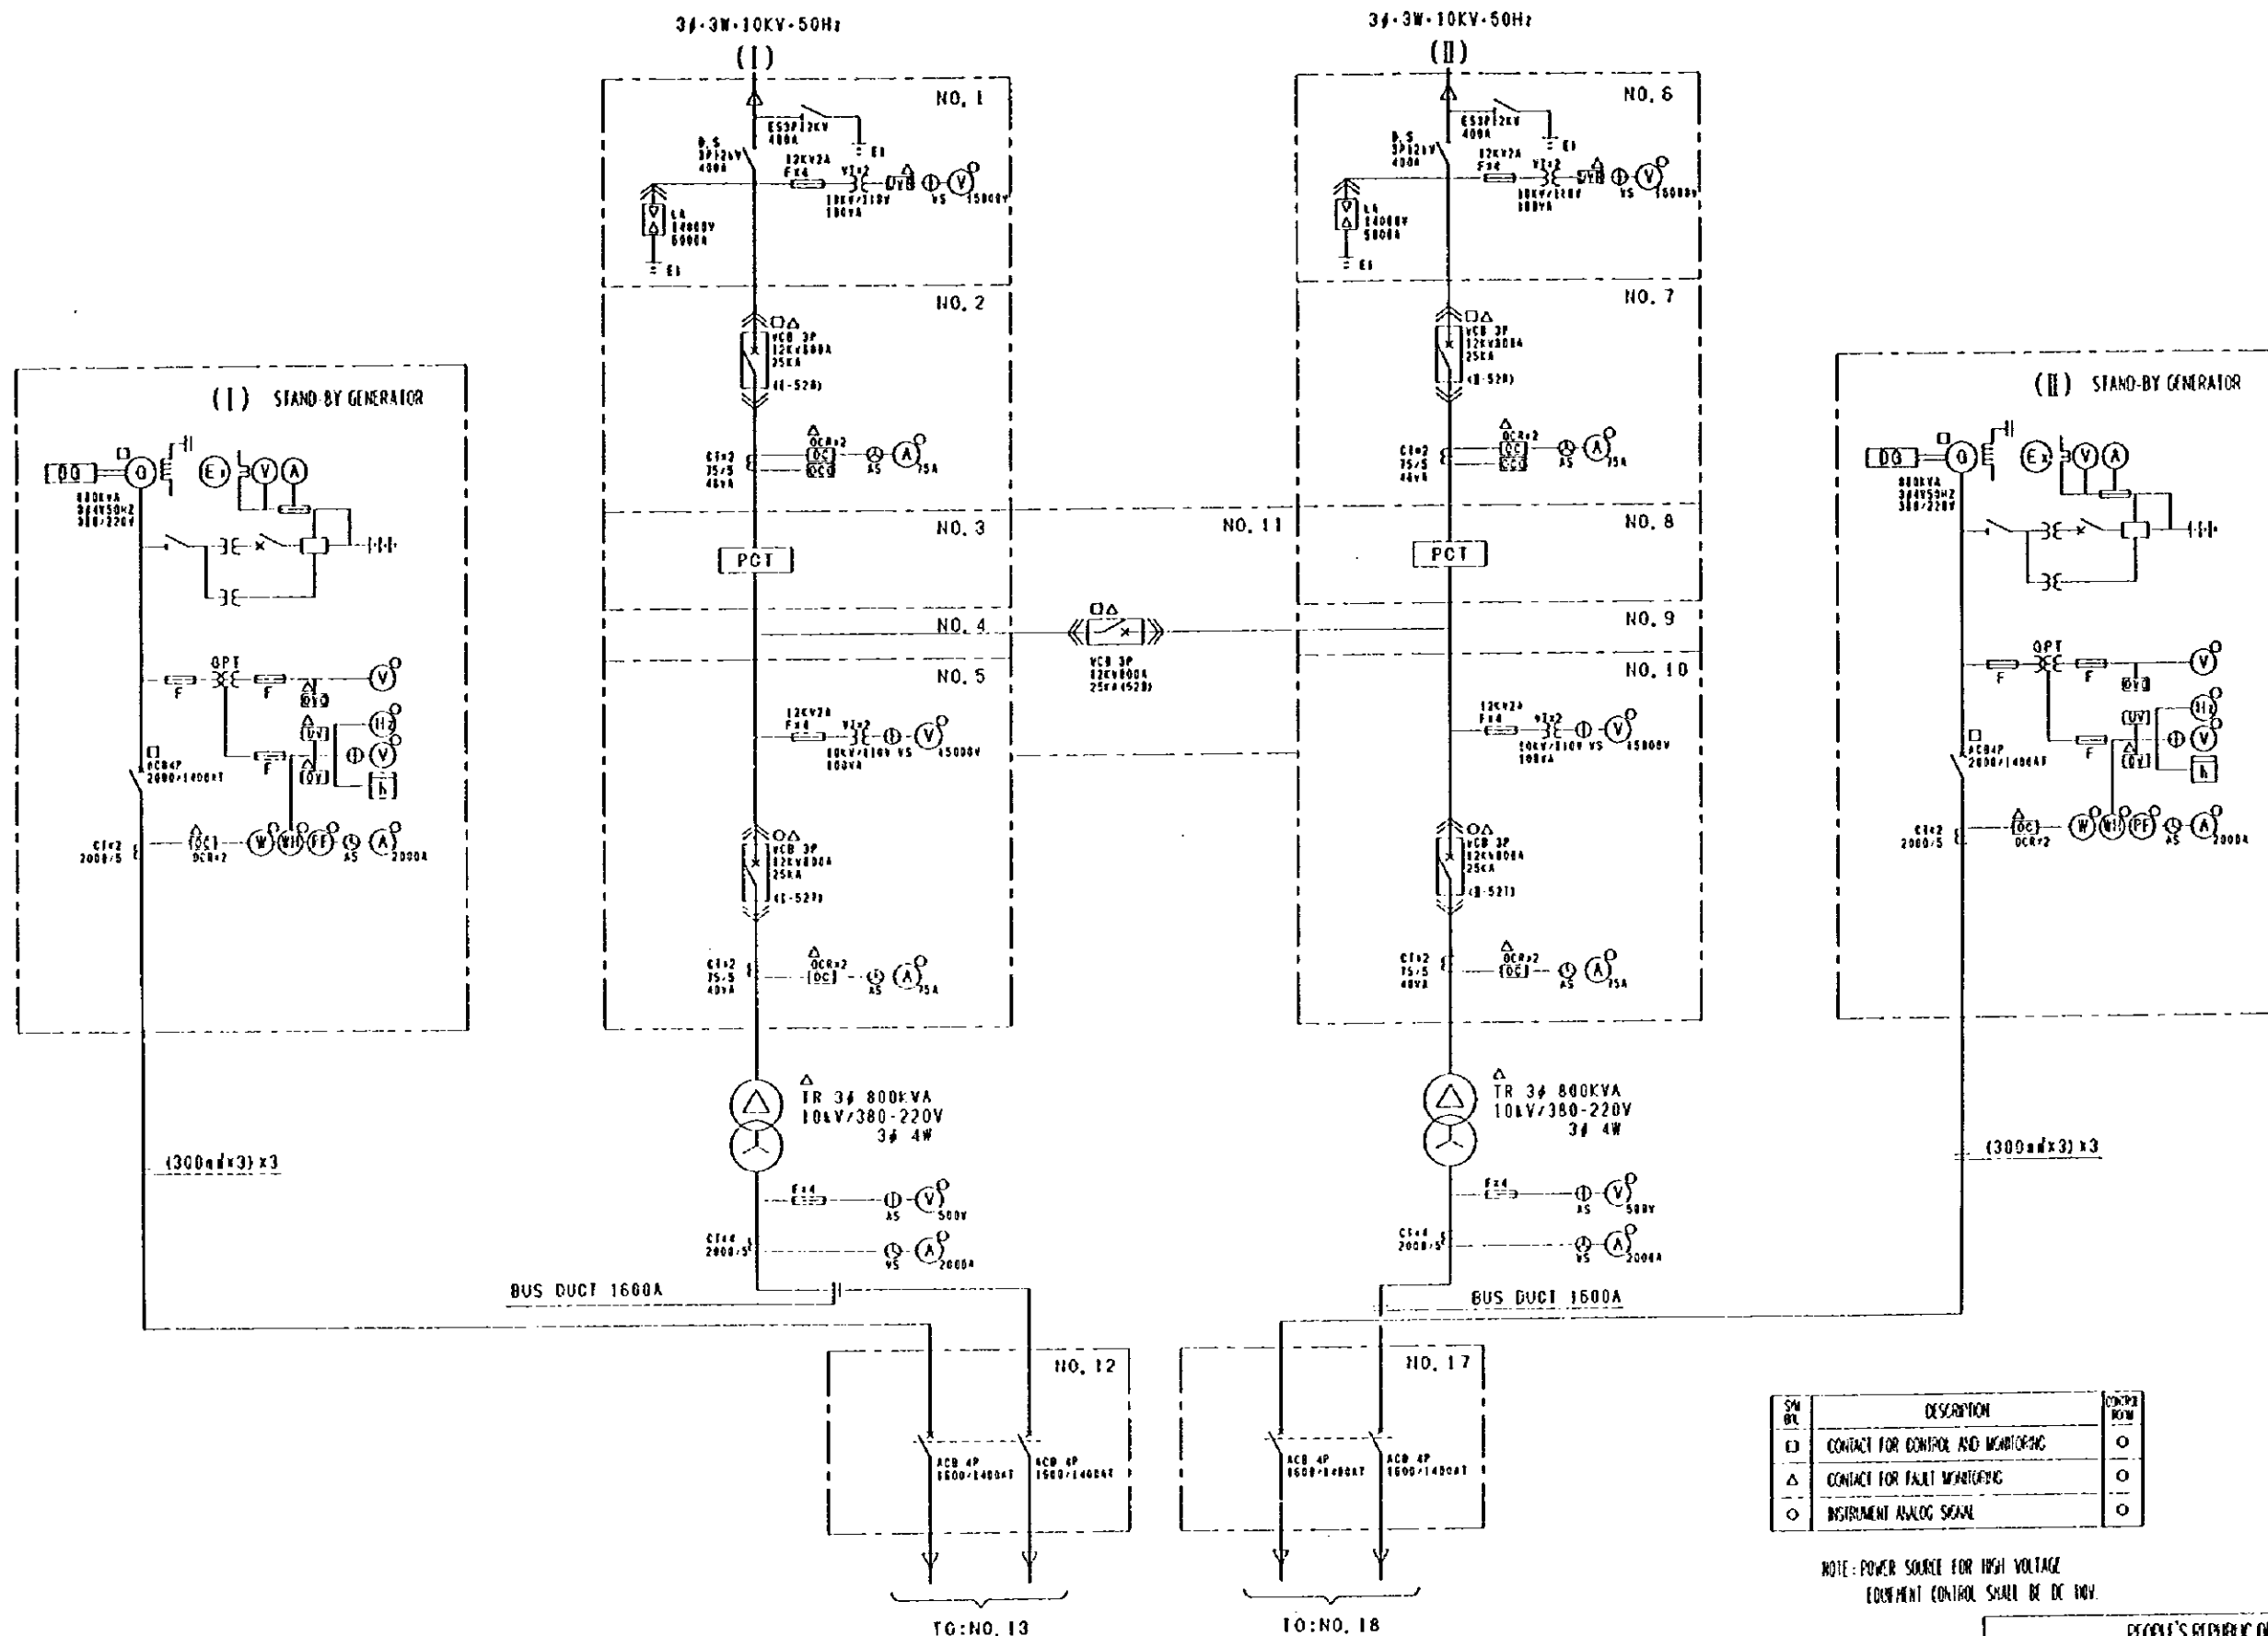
3$\phi$·3W·10KV·50Hz
(I)

NO. 1
ES3P 12KV 400A
E1
D.S 3P 12kV 400A
12KV2A F×4
VT×2 10KV/110V 100VA
UVR
VS
V
150KV
LA 14000V 5000A
E1

NO. 2
VCB 3P 12KV 800A 25KA
(I-52R)

CT×2 75/5 40VA
OCR×2
OC
OCG
AS
A
75A

NO. 3
PCT

NO. 4

NO. 5
12KV2A F×4
VT×2 10KV/110V VS 100VA
V
15000V

VCB 3P 12KV 800A 25KA
(I-52T)

CT×2 75/5 40VA
OCR×2
OC
AS
A
75A

TR 3$\phi$ 800KVA
10kV/380-220V
3$\phi$ 4W

F×4
AS
V
500V
CT×4 2000/5
VS
A
2000A

BUS DUCT 1600A

3$\phi$·3W·10KV·50Hz
(II)

NO. 6
ES3P 12KV 400A
E1
D.S 3P 12kV 400A
12KV2A F×4
VT×2 10KV/110V 100VA
UVR
VS
V
150KV
LA 14000V 5000A
E1

NO. 7
VCB 3P 12KV 800A 25KA
(II-52R)

CT×2 75/5 40VA
OCR×2
OC
OCG
AS
A
75A

NO. 8
PCT

NO. 11

NO. 9

VCB 3P 12KV 800A 25KA (52B)

NO. 10
12KV2A F×4
VT×2 10KV/110V VS 100VA
V
15000V

VCB 3P 12KV 800A 25KA
(II-52T)

CT×2 75/5 40VA
OCR×2
OC
AS
A
75A

TR 3$\phi$ 800KVA
10kV/380-220V
3$\phi$ 4W

F×4
AS
V
500V
CT×4 2000/5
VS
A
2000A

BUS DUCT 1600A

(I) STAND-BY GENERATOR
DG
G
E
V
A
800KVA 3$\phi$4W50HZ 380/220V
OPT
F
F
F
UVR
V
UV
OV
Hz
V
h
ACB4P 2000/1400AT
CT×2 2000/5
OC
OCR×2
W
Wh
PF
AS
A
2000A
(300mm²×3)×3

(II) STAND-BY GENERATOR
DG
G
E
V
A
800KVA 3$\phi$4W50HZ 380/220V
OPT
F
F
F
UVR
V
UV
OV
Hz
V
h
ACB4P 2000/1400AT
CT×2 2000/5
OC
OCR×2
W
Wh
PF
AS
A
2000A
(300mm²×3)×3

NO. 12
ACB 4P 1600/1400AT
ACB 4P 1600/1400AT
TO:NO. 13

NO. 17
ACB 4P 1600/1400AT
ACB 4P 1600/1400AT
TO:NO. 18

| SYMBOL | DESCRIPTION | CONTROL ROOM |
|---|---|---|
| □ | CONTACT FOR CONTROL AND MONITORING | ○ |
| △ | CONTACT FOR FAULT MONITORING | ○ |
| ○ | INSTRUMENT ANALOG SIGNAL | ○ |

NOTE: POWER SOURCE FOR HIGH VOLTAGE EQUIPMENT CONTROL SHALL BE DC 110V.

PEOPLE'S REPUBLIC O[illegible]